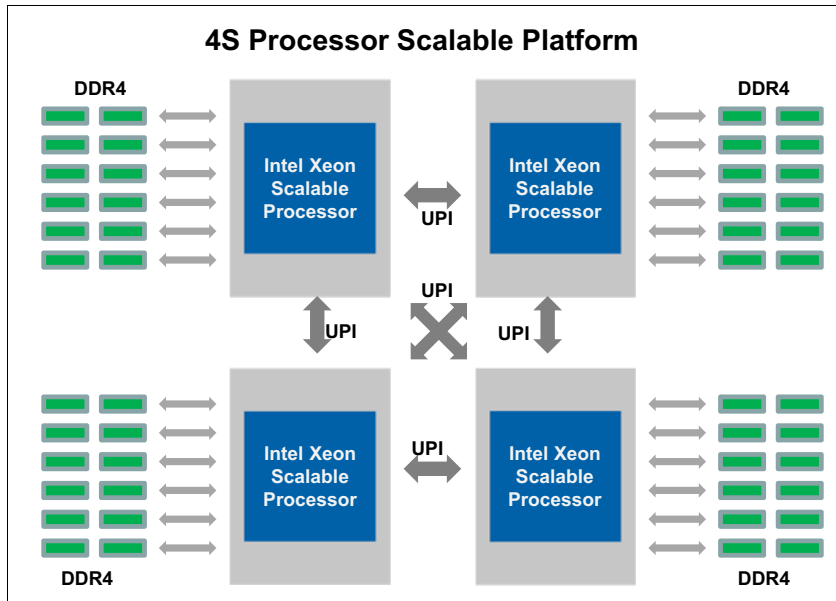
4S Processor Scalable Platform

DDR4

DDR4

Intel Xeon Scalable Processor

UPI

Intel Xeon Scalable Processor

UPI

UPI

UPI

Intel Xeon Scalable Processor

UPI

Intel Xeon Scalable Processor

DDR4

DDR4